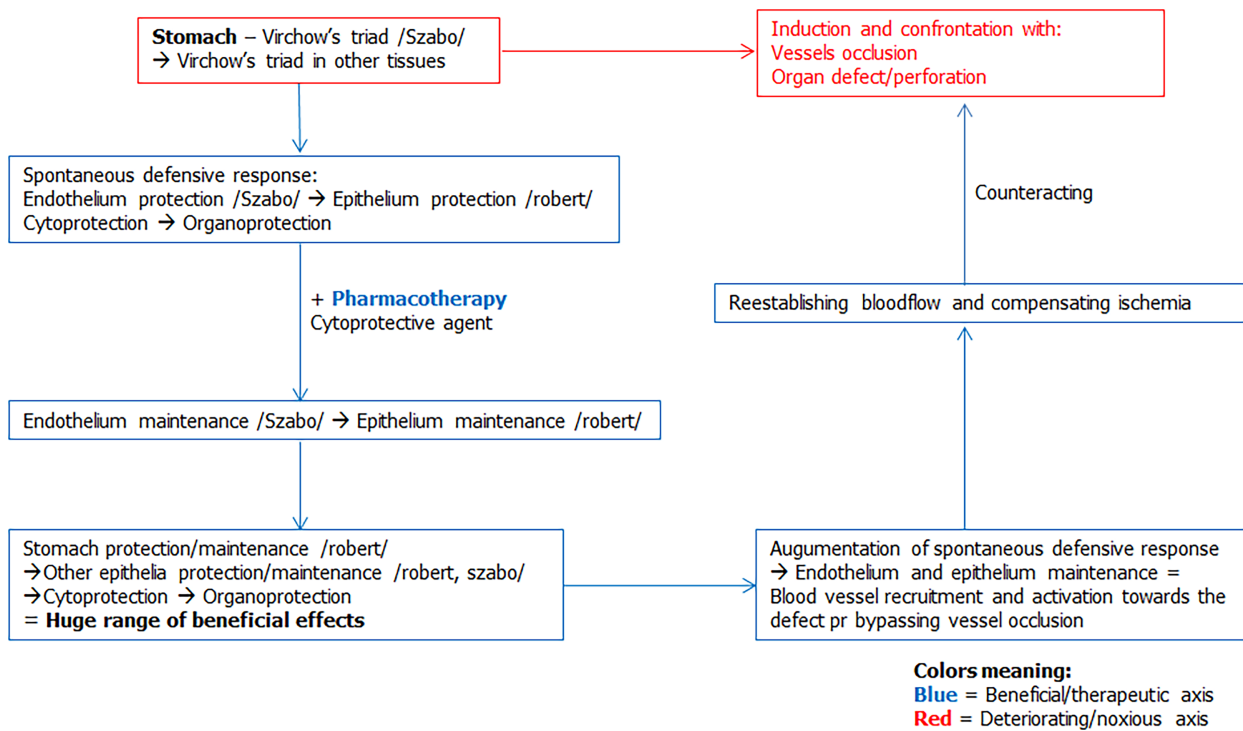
Stomach – Virchow's triad /Szabo/
→ Virchow's triad in other tissues

Induction and confrontation with:
Vessels occlusion
Organ defect/perforation

Spontaneous defensive response:
Endothelium protection /Szabo/ → Epithelium protection /robert/
Cytoprotection → Organoprotection

Counteracting

+ Pharmacotherapy
Cytoprotective agent

Reestablishing bloodflow and compensating ischemia

Endothelium maintenance /Szabo/ → Epithelium maintenance /robert/

Stomach protection/maintenance /robert/
→Other epithelia protection/maintenance /robert, szabo/
→Cytoprotection → Organoprotection
= Huge range of beneficial effects

Augumentation of spontaneous defensive response
→ Endothelium and epithelium maintenance =
Blood vessel recruitment and activation towards the defect pr bypassing vessel occlusion

Colors meaning:
Blue = Beneficial/therapeutic axis
Red = Deteriorating/noxious axis